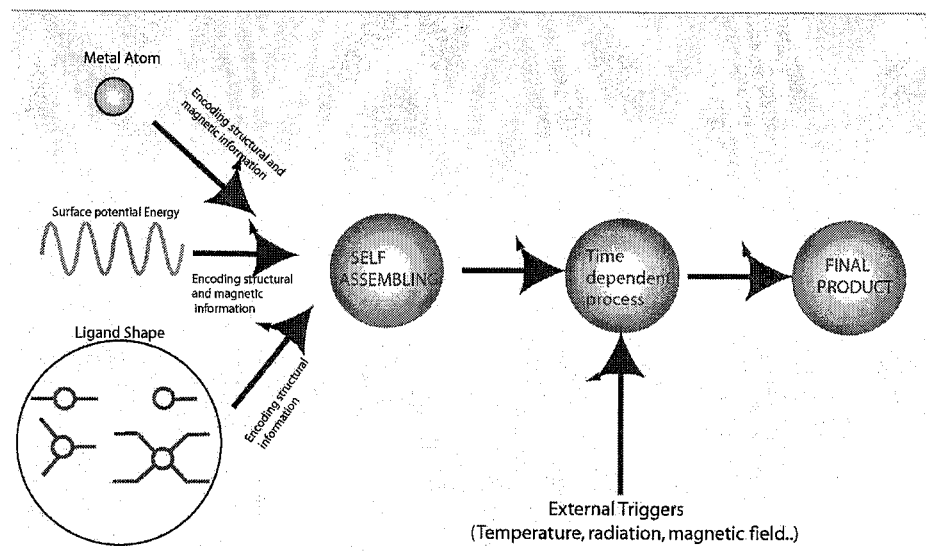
Metal Atom

Encoding structural and magnetic information

Surface potential Energy

Encoding structural and magnetic information

Ligand Shape

Encoding structural information

SELF ASSEMBLING

Time dependent process

FINAL PRODUCT

External Triggers
(Temperature, radiation, magnetic field..)